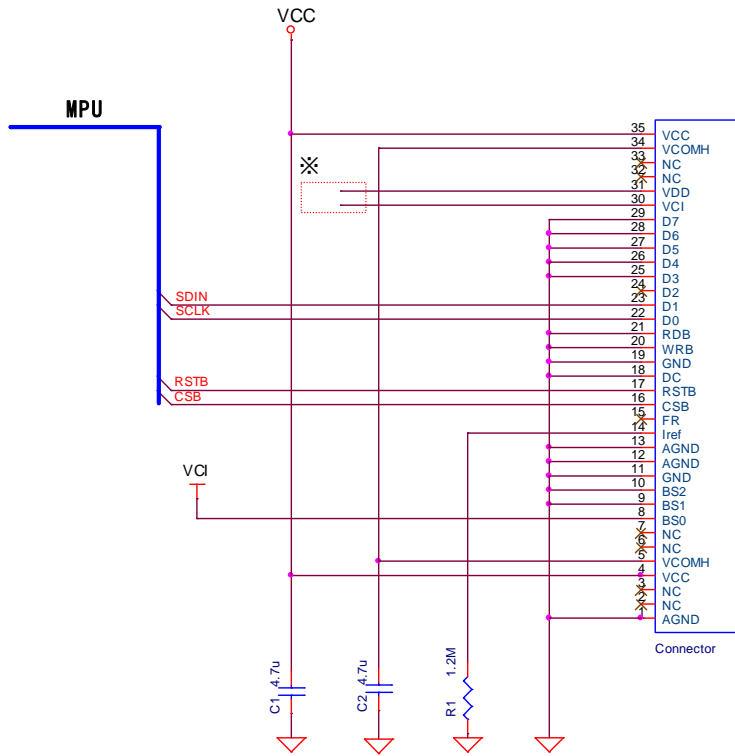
VCC

MPU

※

SDIN
SCLK

RSTB
CSB

VCI

| 35 | VCC |
|---|---|
| 34 | VCOMH |
| 33 | NC |
| 32 | NC |
| 31 | VDD |
| 30 | VCI |
| 29 | D7 |
| 28 | D6 |
| 27 | D5 |
| 26 | D4 |
| 25 | D3 |
| 24 | D2 |
| 23 | D1 |
| 22 | D0 |
| 21 | RDB |
| 20 | WRB |
| 19 | GND |
| 18 | DC |
| 17 | RSTB |
| 16 | CSB |
| 15 | FR |
| 14 | Iref |
| 13 | AGND |
| 12 | AGND |
| 11 | GND |
| 10 | BS2 |
| 9 | BS1 |
| 8 | BS0 |
| 7 | NC |
| 6 | NC |
| 5 | VCOMH |
| 4 | VCC |
| 3 | NC |
| 2 | NC |
| 1 | AGND |

Connector

C1 4.7u

C2 4.7u

R1 1.2M